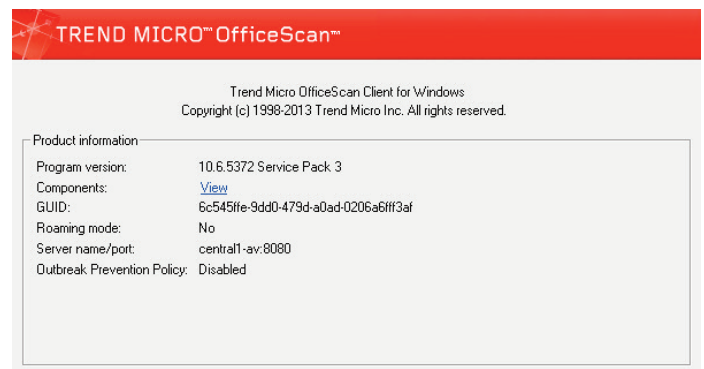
TREND MICRO™ OfficeScan™

Trend Micro OfficeScan Client for Windows
Copyright (c) 1998-2013 Trend Micro Inc. All rights reserved.

Product information

| Program version: | 10.6.5372 Service Pack 3 |
|---|---|
| Components: | View |
| GUID: | 6c545ffe-9dd0-479d-a0ad-0206a6fff3af |
| Roaming mode: | No |
| Server name/port: | central1-av:8080 |
| Outbreak Prevention Policy: | Disabled |